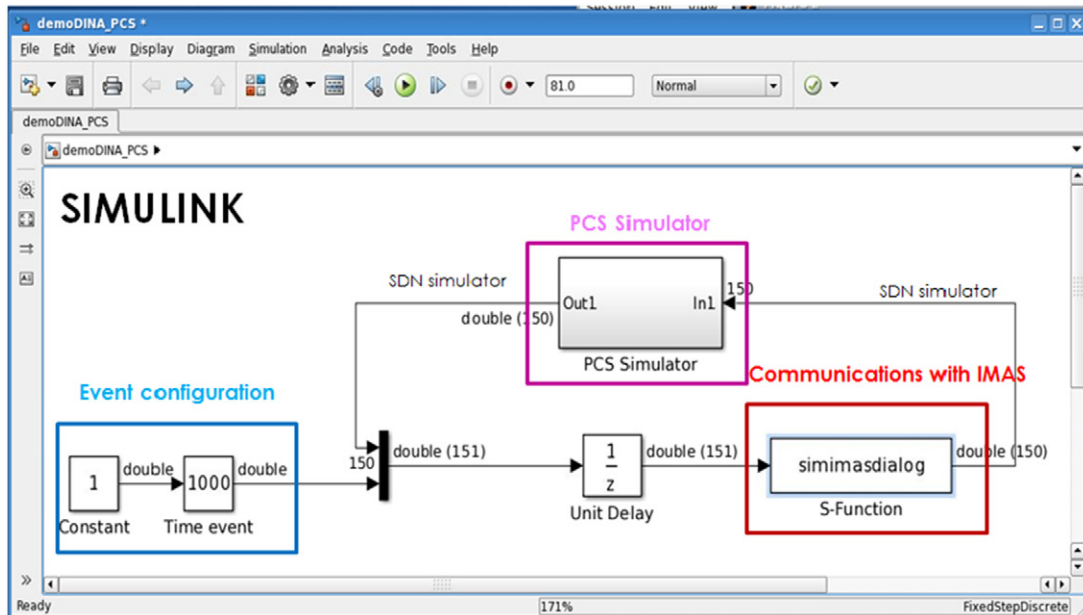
demoDINA_PCS *

File Edit View Display Diagram Simulation Analysis Code Tools Help

81.0

Normal

demoDINA_PCS

demoDINA_PCS ▸

SIMULINK

PCS Simulator

SDN simulator

Out1

In1

150

SDN simulator

double (150)

PCS Simulator

Communications with IMAS

Event configuration

1

double

1000

double

150

double (151)

$\frac{1}{z}$

double (151)

simimasdialog

double (150)

Constant

Time event

Unit Delay

S-Function

Ready

171%

FixedStepDiscrete